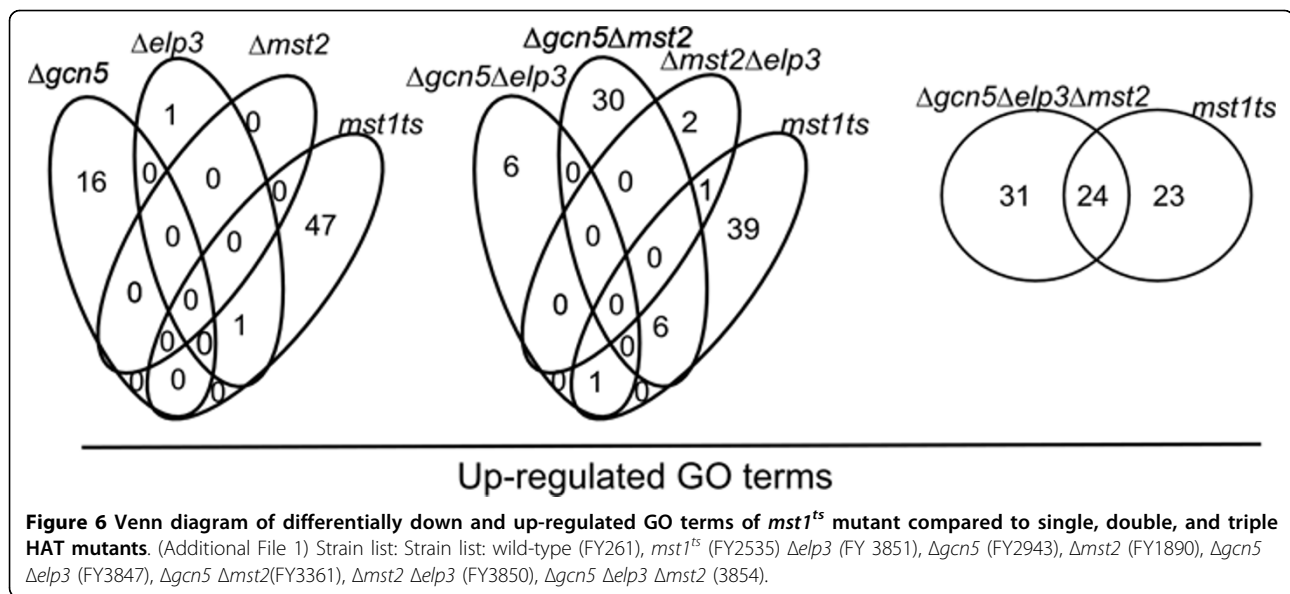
Δgcn5 Δelp3 Δmst2 mst1ts

16 1 0 0 0 0 0 0 47 0 0 0 1 0 0 0 0 0 0

Δgcn5Δmst2 Δgcn5Δelp3 Δmst2Δelp3 mst1ts

6 30 2 0 0 1 0 39 0 0 0 0 6 0 0 1 0 0

Δgcn5Δelp3Δmst2 mst1ts

31 24 23

Up-regulated GO terms

**Figure 6 Venn diagram of differentially down and up-regulated GO terms of *mst1$^{ts}$* mutant compared to single, double, and triple HAT mutants**. (Additional File 1) Strain list: Strain list: wild-type (FY261), *mst1$^{ts}$* (FY2535) Δ*elp3 (*FY 3851), Δ*gcn5* (FY2943), Δ*mst2* (FY1890), Δ*gcn5* Δ*elp3* (FY3847), Δ*gcn5* Δ*mst2*(FY3361), Δ*mst2* Δ*elp3* (FY3850), Δ*gcn5* Δ*elp3* Δ*mst2* (3854).